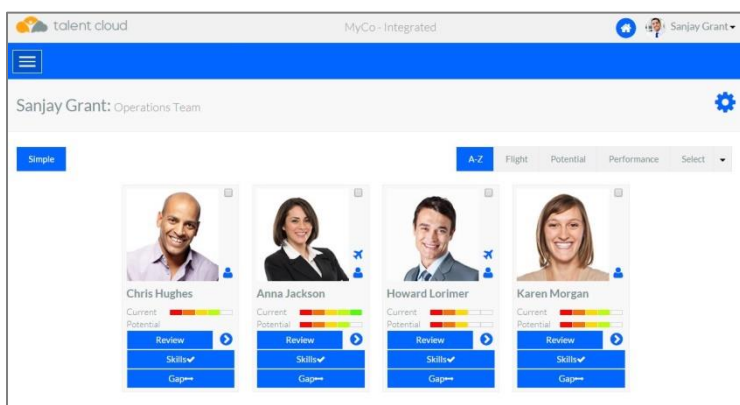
talent cloud

MyCo - Integrated

Sanjay Grant

Sanjay Grant: Operations Team

Simple

A-Z | Flight | Potential | Performance | Select

Chris Hughes
Current
Potential
Review
Skills✔
Gap

Anna Jackson
Current
Potential
Review
Skills✔
Gap

Howard Lorimer
Current
Potential
Review
Skills✔
Gap

Karen Morgan
Current
Potential
Review
Skills✔
Gap